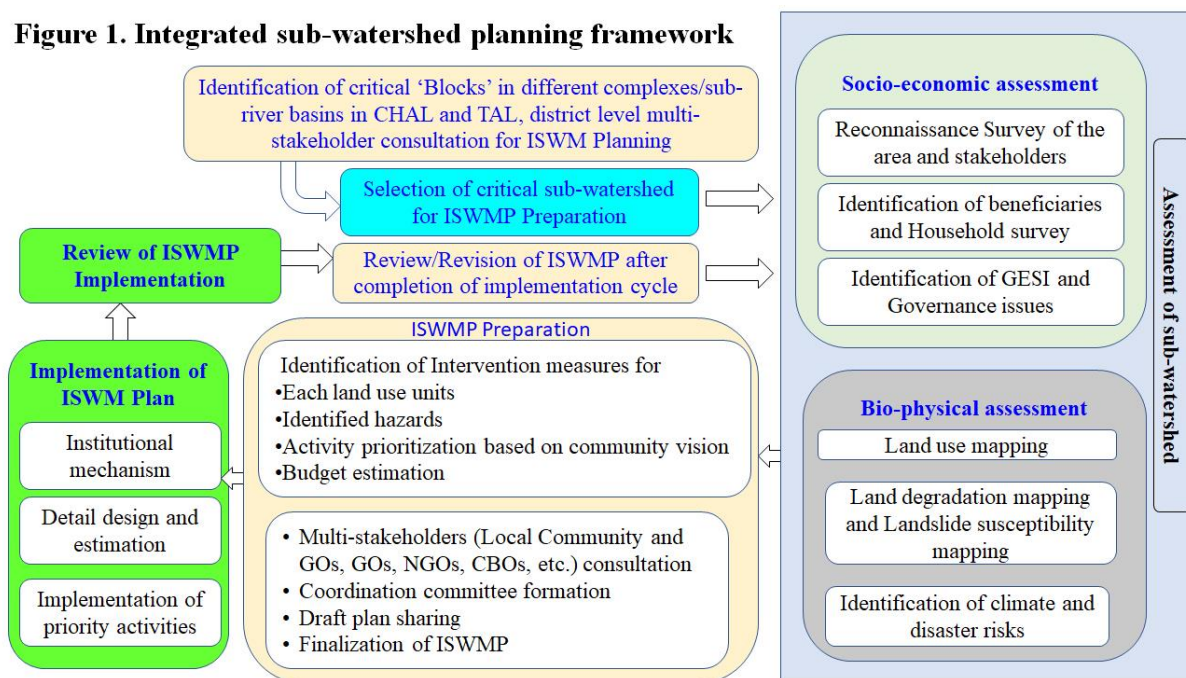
Figure 1. Integrated sub-watershed planning framework

Identification of critical 'Blocks' in different complexes/sub-river basins in CHAL and TAL, district level multi-stakeholder consultation for ISWM Planning

Selection of critical sub-watershed for ISWMP Preparation

Review of ISWMP Implementation

Review/Revision of ISWMP after completion of implementation cycle

Socio-economic assessment

Reconnaissance Survey of the area and stakeholders

Identification of beneficiaries and Household survey

Identification of GESI and Governance issues

Assessment of sub-watershed

Implementation of ISWM Plan

Institutional mechanism

Detail design and estimation

Implementation of priority activities

ISWMP Preparation

Identification of Intervention measures for
•Each land use units
•Identified hazards
•Activity prioritization based on community vision
•Budget estimation

• Multi-stakeholders (Local Community and GOs, GOs, NGOs, CBOs, etc.) consultation
• Coordination committee formation
• Draft plan sharing
• Finalization of ISWMP

Bio-physical assessment

Land use mapping

Land degradation mapping and Landslide susceptibility mapping

Identification of climate and disaster risks